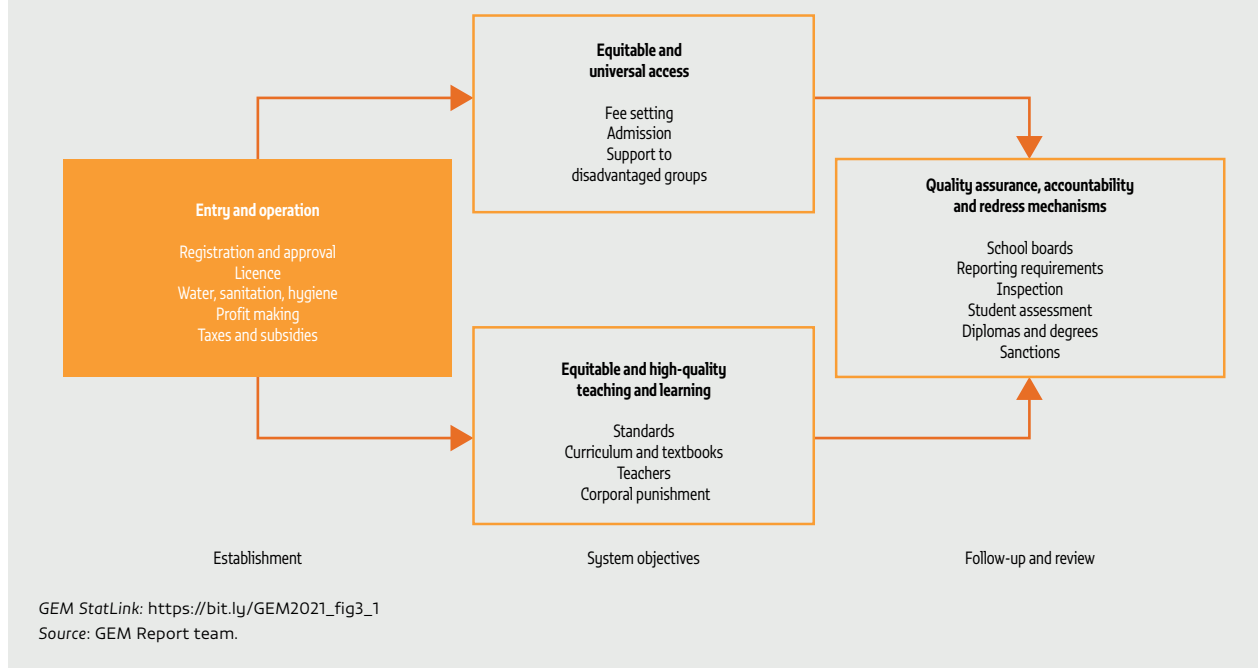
Equitable and universal access

Fee setting
Admission
Support to disadvantaged groups

Entry and operation

Registration and approval
Licence
Water, sanitation, hygiene
Profit making
Taxes and subsidies

Quality assurance, accountability and redress mechanisms

School boards
Reporting requirements
Inspection
Student assessment
Diplomas and degrees
Sanctions

Equitable and high-quality teaching and learning

Standards
Curriculum and textbooks
Teachers
Corporal punishment

Establishment

System objectives

Follow-up and review

GEM StatLink: https://bit.ly/GEM2021_fig3_1
Source: GEM Report team.